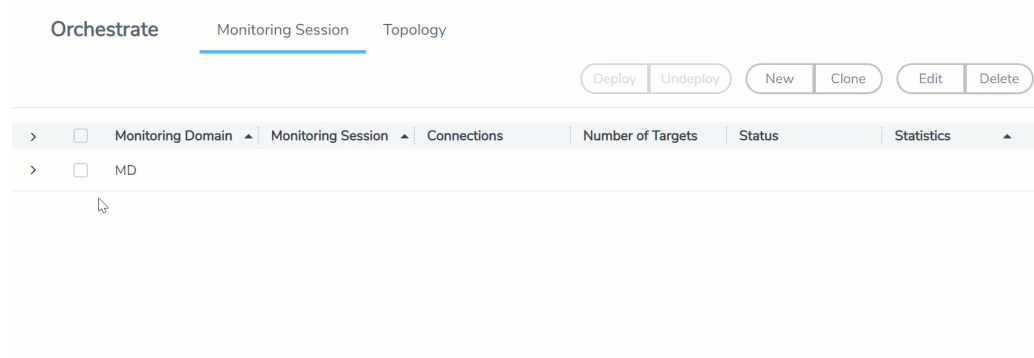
Orchestrate Monitoring Session Topology

Deploy Undeploy New Clone Edit Delete

| > | | Monitoring Domain ▲ | Monitoring Session ▲ | Connections | Number of Targets | Status | Statistics ▲ |
|---|---|---|---|---|---|---|---|
| > | | MD | | | | | |